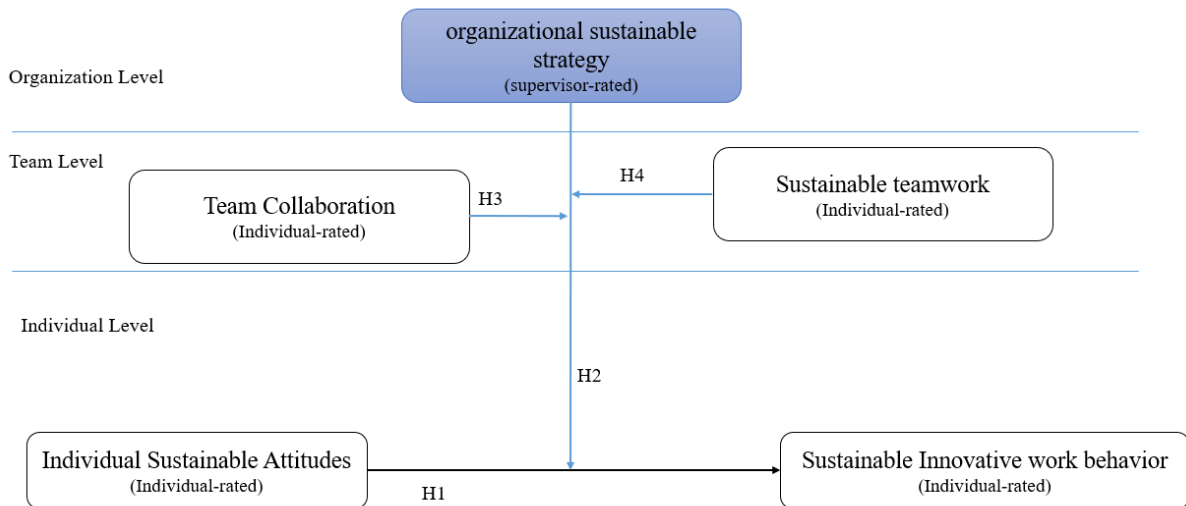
organizational sustainable strategy
(supervisor-rated)

Organization Level

Team Level

Team Collaboration
(Individual-rated)

H3

H4

Sustainable teamwork
(Individual-rated)

Individual Level

H2

Individual Sustainable Attitudes
(Individual-rated)

H1

Sustainable Innovative work behavior
(Individual-rated)